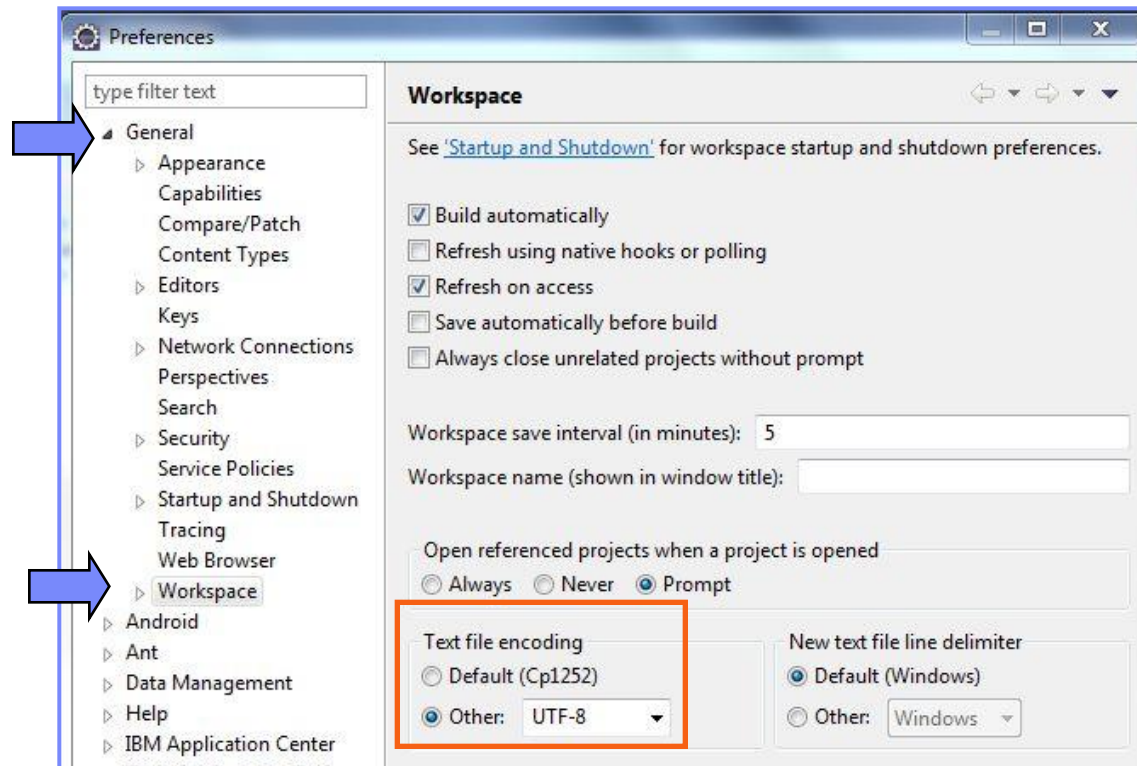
Preferences

type filter text

General
Appearance
Capabilities
Compare/Patch
Content Types
Editors
Keys
Network Connections
Perspectives
Search
Security
Service Policies
Startup and Shutdown
Tracing
Web Browser
Workspace
Android
Ant
Data Management
Help
IBM Application Center

Workspace

See 'Startup and Shutdown' for workspace startup and shutdown preferences.

Build automatically
Refresh using native hooks or polling
Refresh on access
Save automatically before build
Always close unrelated projects without prompt

Workspace save interval (in minutes): 5
Workspace name (shown in window title):

Open referenced projects when a project is opened
Always Never Prompt

Text file encoding
Default (Cp1252)
Other: UTF-8

New text file line delimiter
Default (Windows)
Other: Windows